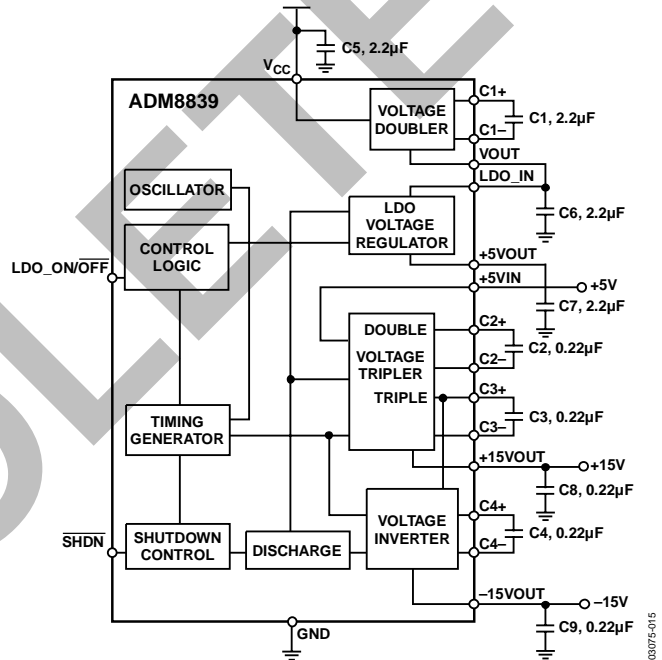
C5, 2.2μF
$V_{CC}$
ADM8839
VOLTAGE DOUBLER
C1+
C1–
C1, 2.2μF
VOUT
LDO_IN
OSCILLATOR
LDO VOLTAGE REGULATOR
C6, 2.2μF
CONTROL LOGIC
LDO_ON/$\overline{OFF}$
+5VOUT
+5VIN
+5V
C7, 2.2μF
DOUBLE
VOLTAGE TRIPLER
TRIPLE
C2+
C2–
C2, 0.22μF
C3+
C3–
C3, 0.22μF
TIMING GENERATOR
+15VOUT
+15V
C8, 0.22μF
VOLTAGE INVERTER
C4+
C4–
C4, 0.22μF
$\overline{SHDN}$
SHUTDOWN CONTROL
DISCHARGE
–15VOUT
–15V
C9, 0.22μF
GND
03075-015